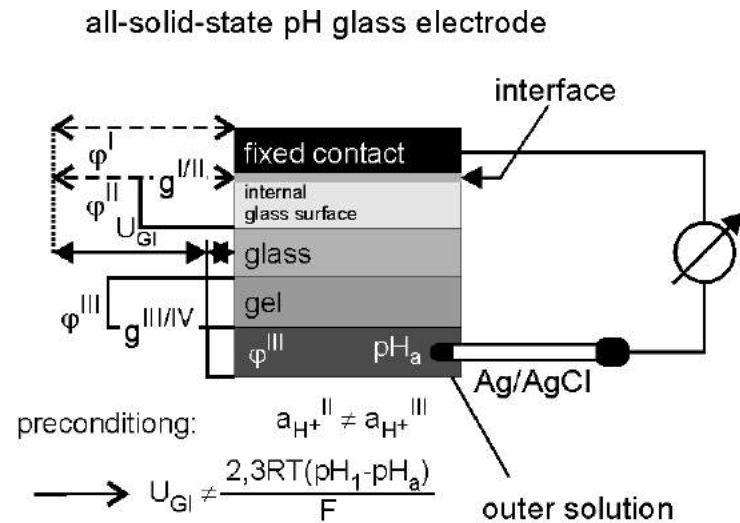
all-solid-state pH glass electrode

interface

$\varphi^{I}$

$\varphi^{II}$

$g^{I/II}$

$U_{GI}$

fixed contact

internal glass surface

glass

gel

$\varphi^{III}$

$g^{III/IV}$

$\varphi^{III}$

$pH_a$

Ag/AgCl

preconditiong:

$a_{H^+}{}^{II} \neq a_{H^+}{}^{III}$

$\longrightarrow U_{GI} \neq \frac{2{,}3RT(pH_1-pH_a)}{F}$

outer solution